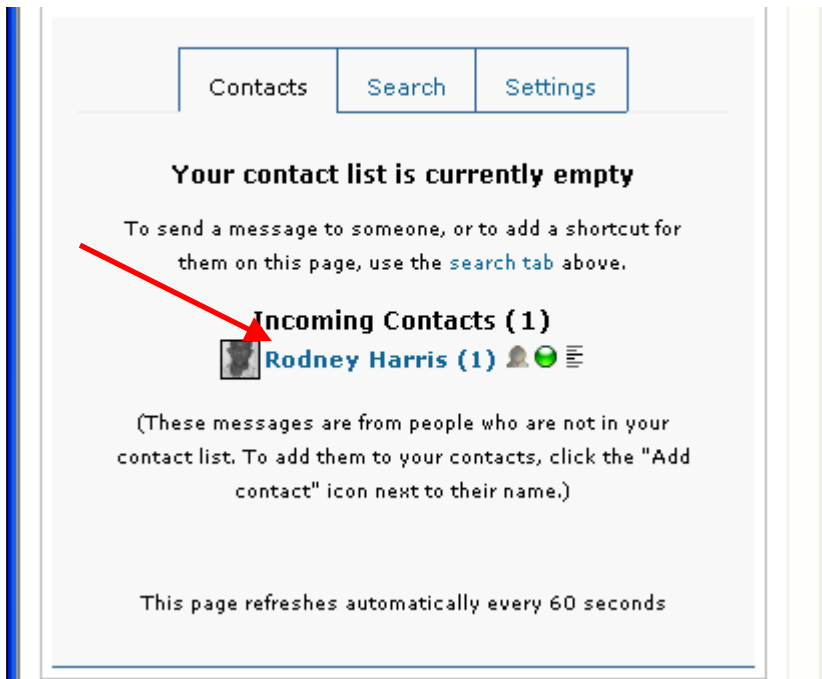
Contacts | Search | Settings

Your contact list is currently empty

To send a message to someone, or to add a shortcut for them on this page, use the search tab above.

Incoming Contacts (1)

Rodney Harris (1)

(These messages are from people who are not in your contact list. To add them to your contacts, click the "Add contact" icon next to their name.)

This page refreshes automatically every 60 seconds